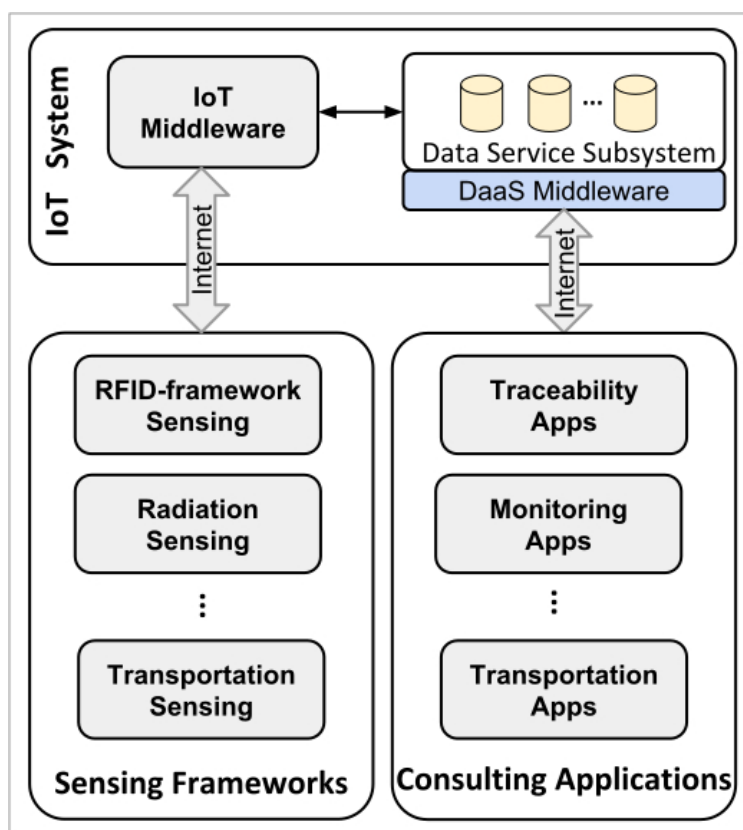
IoT System

IoT Middleware

...

Data Service Subsystem

DaaS Middleware

Internet

Internet

RFID-framework Sensing

Radiation Sensing

⋮

Transportation Sensing

Sensing Frameworks

Traceability Apps

Monitoring Apps

⋮

Transportation Apps

Consulting Applications